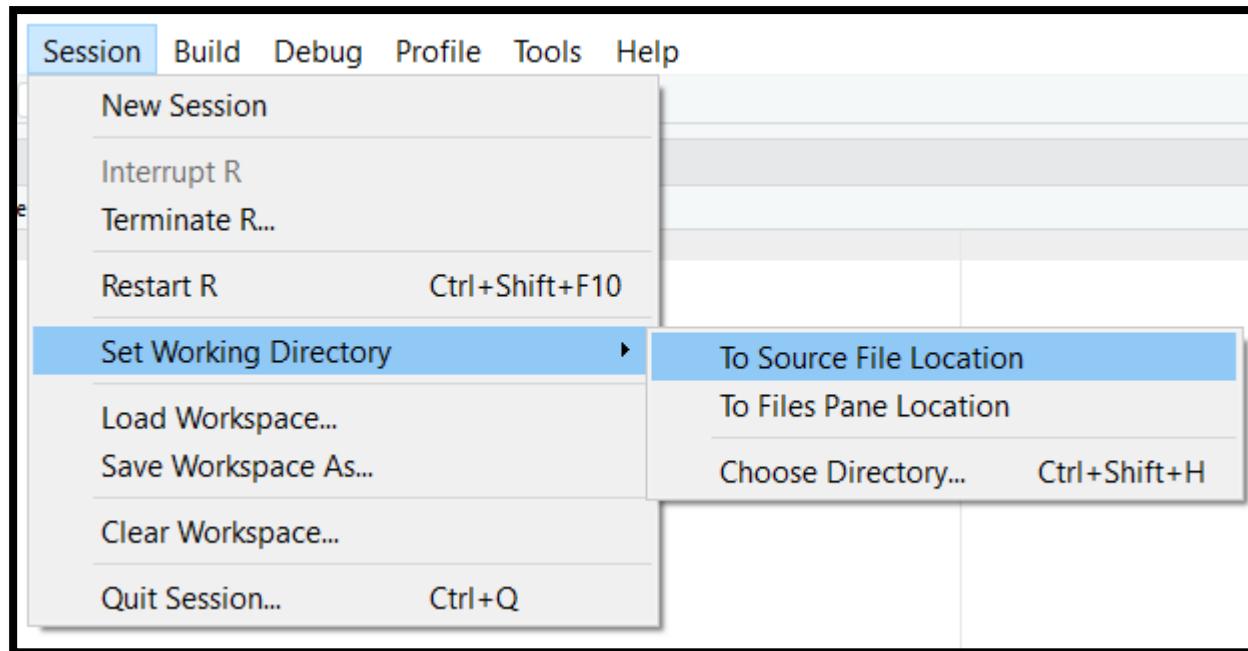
Session Build Debug Profile Tools Help

New Session

Interrupt R
Terminate R...

Restart R Ctrl+Shift+F10

Set Working Directory

Load Workspace...
Save Workspace As...

Clear Workspace...

Quit Session... Ctrl+Q

To Source File Location
To Files Pane Location

Choose Directory... Ctrl+Shift+H